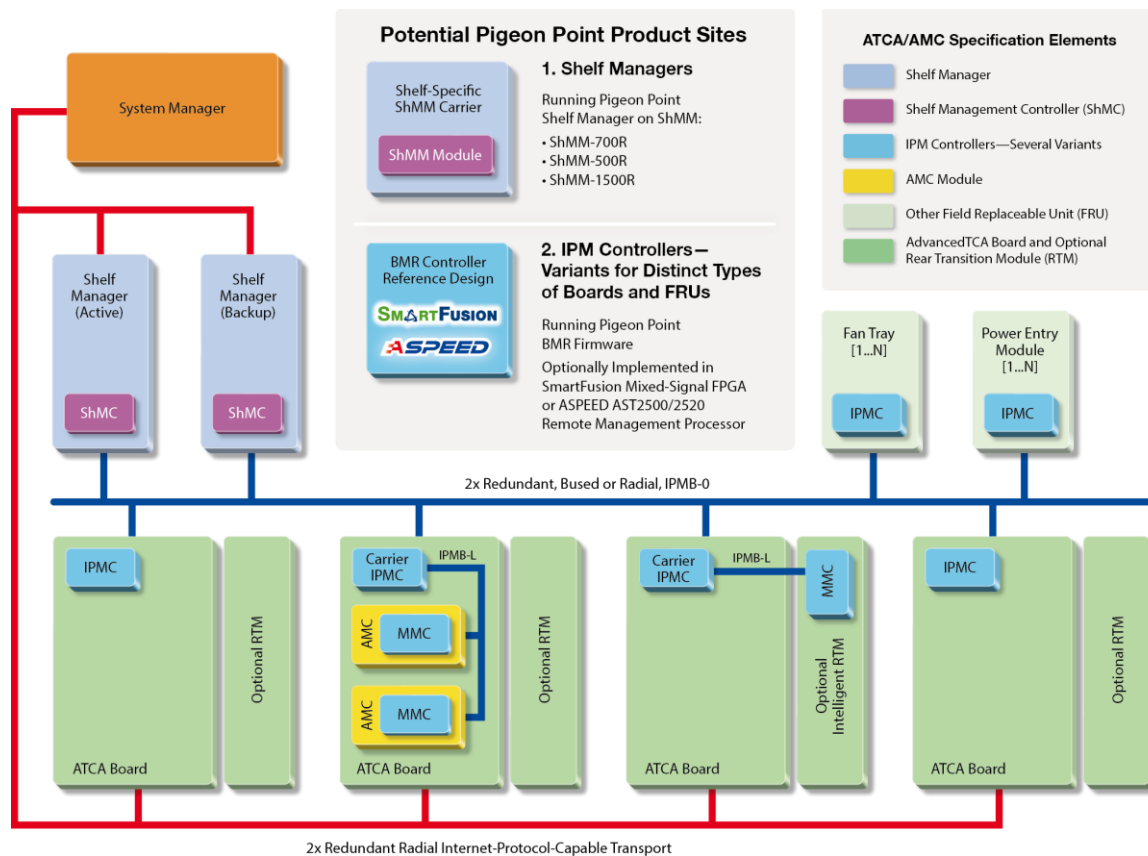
System Manager

Potential Pigeon Point Product Sites

Shelf-Specific ShMM Carrier

ShMM Module

1. Shelf Managers

Running Pigeon Point Shelf Manager on ShMM:
• ShMM-700R
• ShMM-500R
• ShMM-1500R

BMR Controller Reference Design

SMARTFUSION

ASPEED

2. IPM Controllers—Variants for Distinct Types of Boards and FRUs

Running Pigeon Point BMR Firmware

Optionally Implemented in SmartFusion Mixed-Signal FPGA or ASPEED AST2500/2520 Remote Management Processor

ATCA/AMC Specification Elements

Shelf Manager

Shelf Management Controller (ShMC)

IPM Controllers—Several Variants

AMC Module

Other Field Replaceable Unit (FRU)

AdvancedTCA Board and Optional Rear Transition Module (RTM)

Shelf Manager (Active)

ShMC

Shelf Manager (Backup)

ShMC

Fan Tray [1...N]

IPMC

Power Entry Module [1...N]

IPMC

2x Redundant, Bused or Radial, IPMB-0

IPMC

Optional RTM

ATCA Board

Carrier IPMC

IPMB-L

AMC

MMC

AMC

MMC

Optional RTM

ATCA Board

Carrier IPMC

IPMB-L

MMC

Optional Intelligent RTM

ATCA Board

IPMC

Optional RTM

ATCA Board

2x Redundant Radial Internet-Protocol-Capable Transport